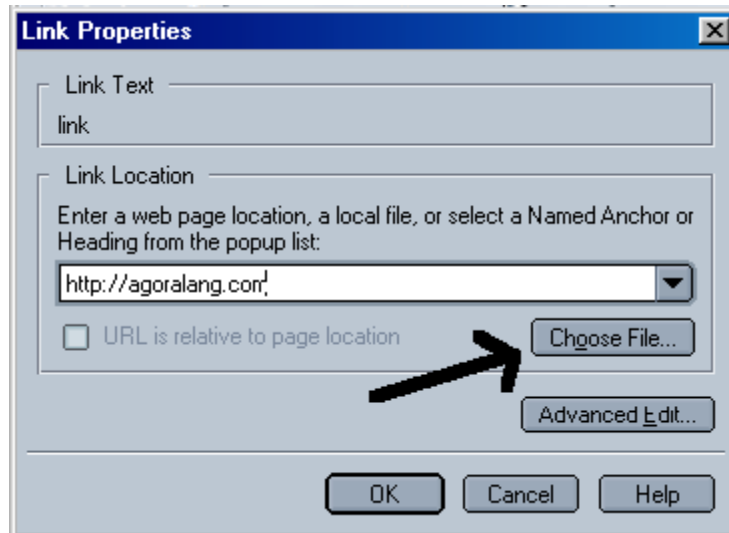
Link Properties

Link Text

link

Link Location

Enter a web page location, a local file, or select a Named Anchor or Heading from the popup list:

http://agoralang.com

URL is relative to page location

Choose File...

Advanced Edit...

OK

Cancel

Help